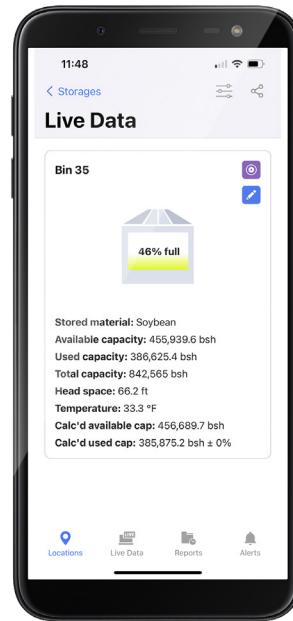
11:48

< Storages

Live Data

Bin 35

46% full

Stored material: Soybean
Available capacity: 455,939.6 bsh
Used capacity: 386,625.4 bsh
Total capacity: 842,565 bsh
Head space: 66.2 ft
Temperature: 33.3 °F
Calc'd available cap: 456,689.7 bsh
Calc'd used cap: 385,875.2 bsh ± 0%

Locations Live Data Reports Alerts